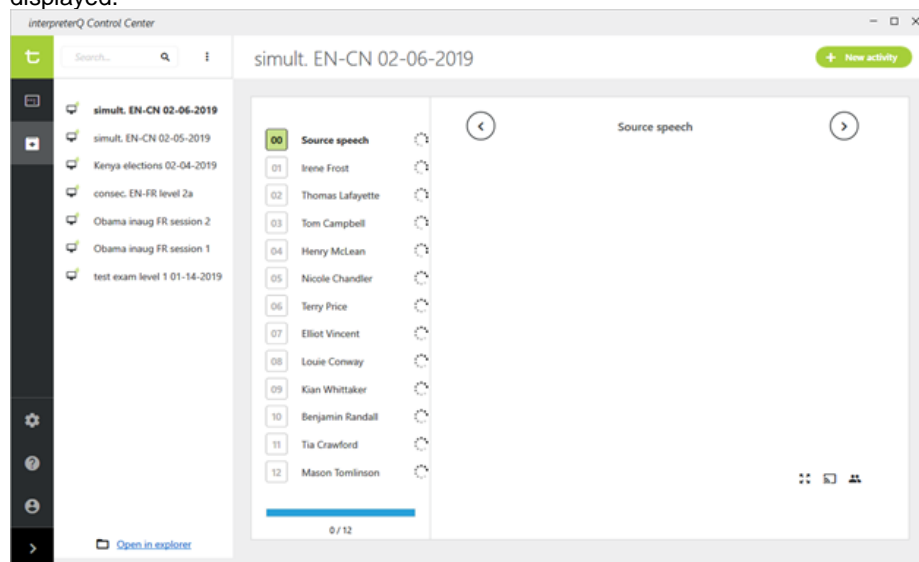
displayed.

interpreterQ Control Center

Search...

simult. EN-CN 02-06-2019

+ New activity

simult. EN-CN 02-06-2019
simult. EN-CN 02-05-2019
Kenya elections 02-04-2019
consec. EN-FR level 2a
Obama inaug FR session 2
Obama inaug FR session 1
test exam level 1 01-14-2019

00 Source speech
01 Irene Frost
02 Thomas Lafayette
03 Tom Campbell
04 Henry McLean
05 Nicole Chandler
06 Terry Price
07 Elliot Vincent
08 Louie Conway
09 Kian Whittaker
10 Benjamin Randall
11 Tia Crawford
12 Mason Tomlinson

0 / 12

Source speech

Open in explorer